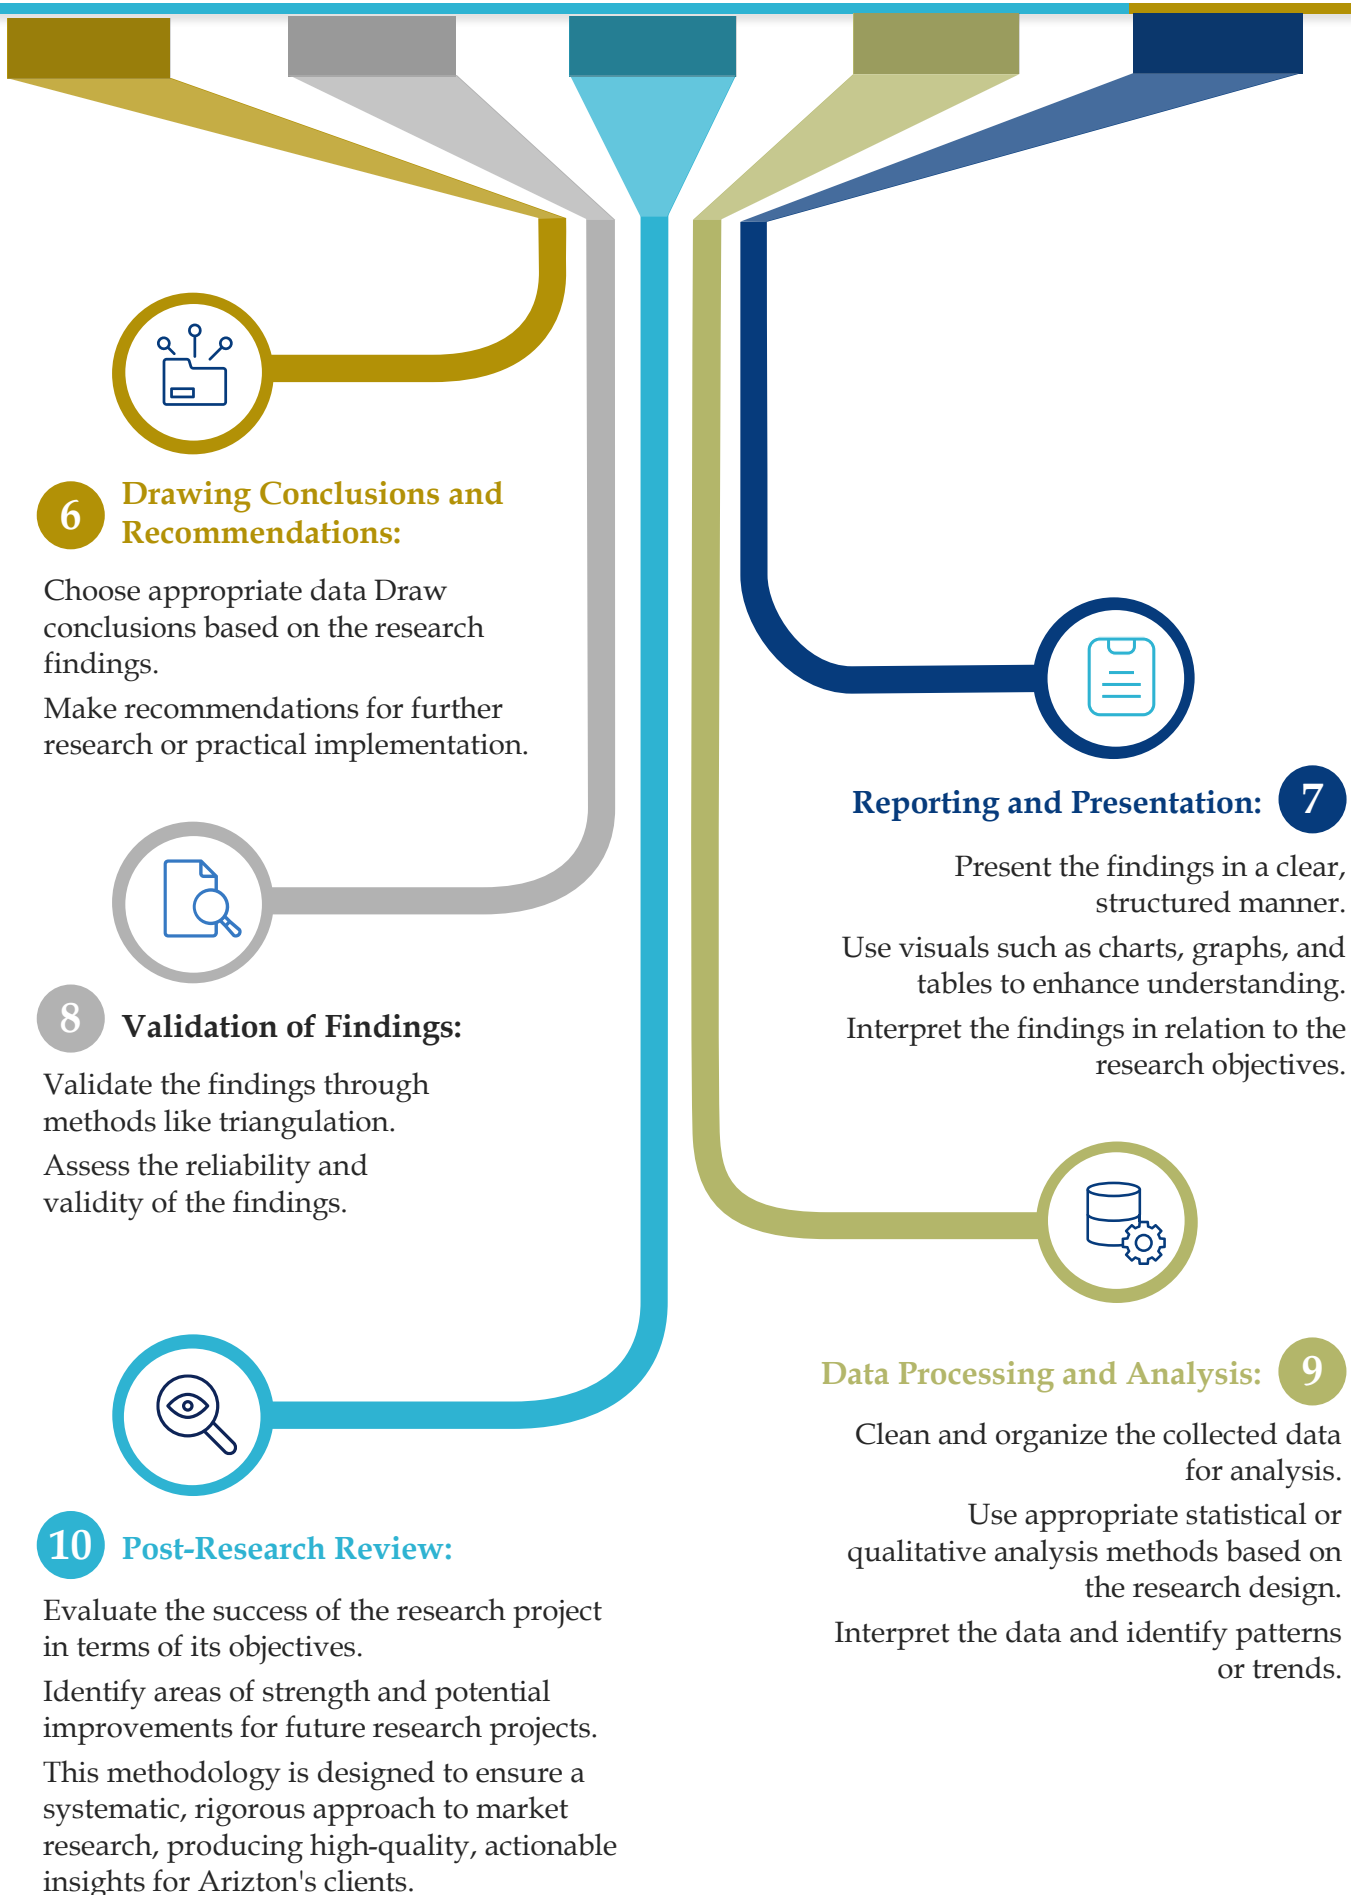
6 Drawing Conclusions and Recommendations:

Choose appropriate data Draw conclusions based on the research findings.

Make recommendations for further research or practical implementation.

Reporting and Presentation: 7

Present the findings in a clear, structured manner.

Use visuals such as charts, graphs, and tables to enhance understanding.

Interpret the findings in relation to the research objectives.

8 Validation of Findings:

Validate the findings through methods like triangulation.

Assess the reliability and validity of the findings.

Data Processing and Analysis: 9

Clean and organize the collected data for analysis.

Use appropriate statistical or qualitative analysis methods based on the research design.

Interpret the data and identify patterns or trends.

10 Post-Research Review:

Evaluate the success of the research project in terms of its objectives.

Identify areas of strength and potential improvements for future research projects.

This methodology is designed to ensure a systematic, rigorous approach to market research, producing high-quality, actionable insights for Arizton's clients.